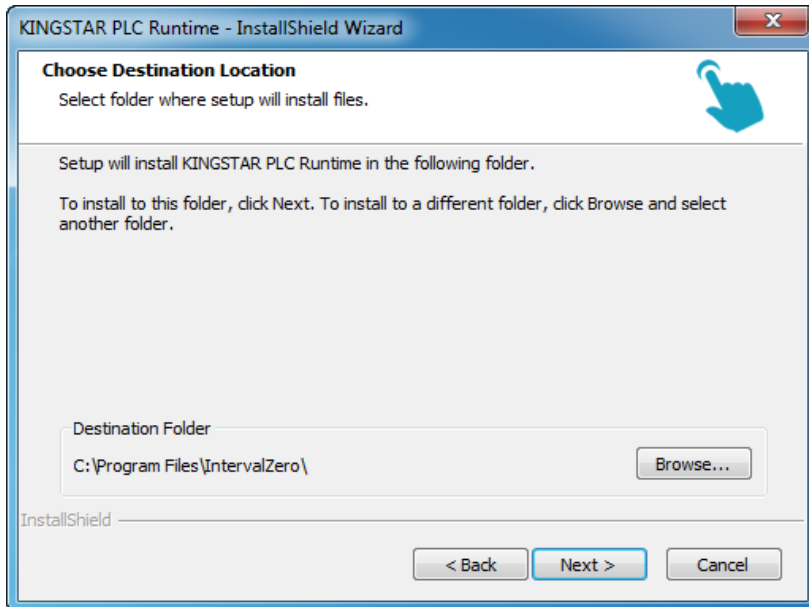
KINGSTAR PLC Runtime - InstallShield Wizard

Choose Destination Location

Select folder where setup will install files.

Setup will install KINGSTAR PLC Runtime in the following folder.

To install to this folder, click Next. To install to a different folder, click Browse and select another folder.

Destination Folder

C:\Program Files\IntervalZero\

Browse...

InstallShield

< Back

Next >

Cancel